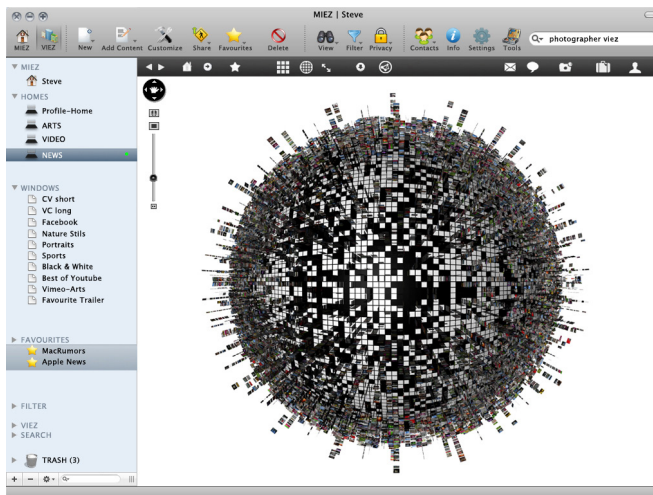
MIEZ | Steve

MIEZ VIEZ New Add Content Customize Share Favourites Delete View Filter Privacy Contacts Info Settings Tools

photographer viez

▼ MIEZ
Steve
▼ HOMES
Profile-Home
ARTS
VIDEO
NEWS

▼ WINDOWS
CV short
VC long
Facebook
Nature Stils
Portraits
Sports
Black & White
Best of Youtube
Vimeo-Arts
Favourite Trailer

▶ FAVOURITES
MacRumors
Apple News

▶ FILTER

▶ VIEZ
▶ SEARCH

▶ TRASH (3)